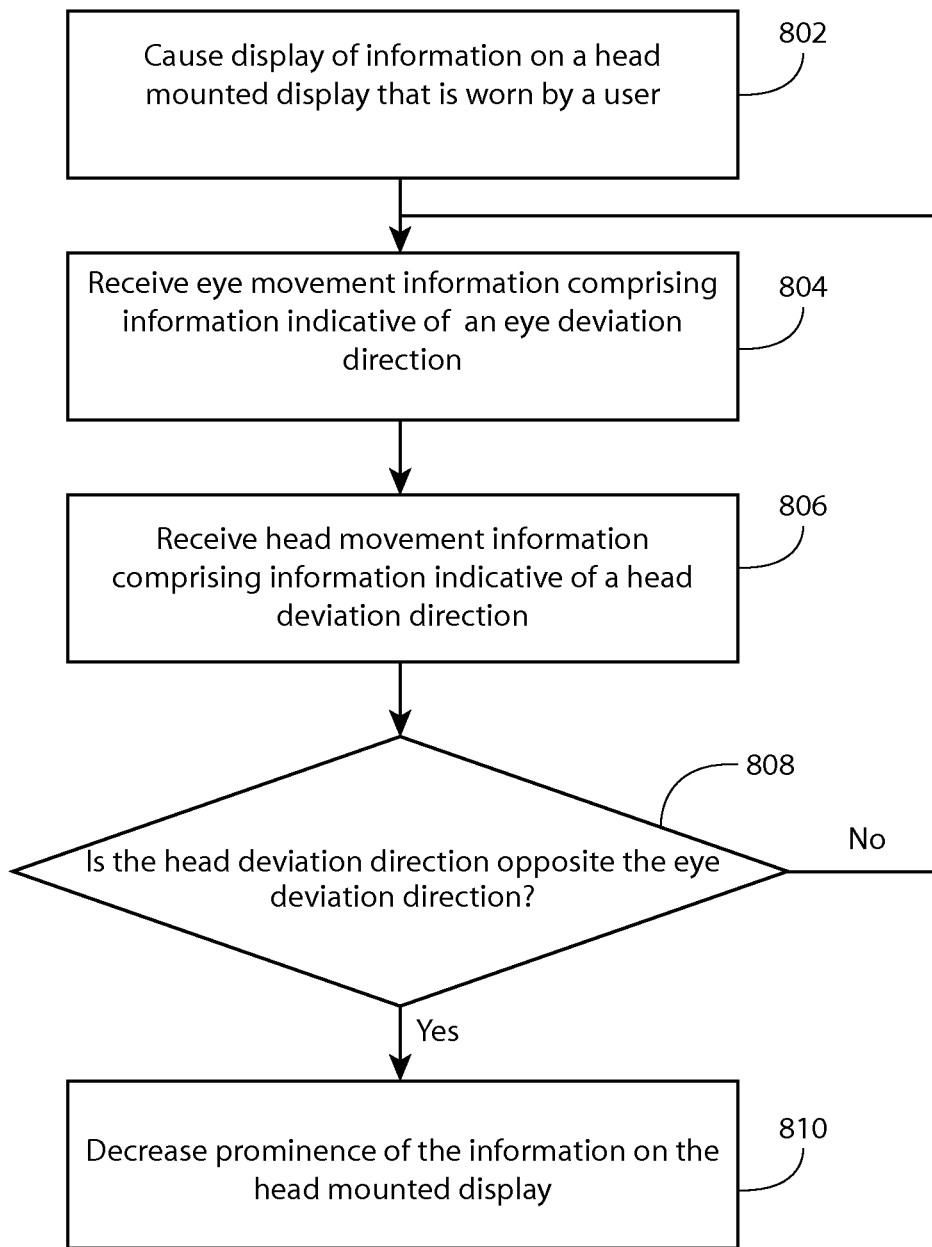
Cause display of information on a head mounted display that is worn by a user

802

Receive eye movement information comprising information indicative of an eye deviation direction

804

Receive head movement information comprising information indicative of a head deviation direction

806

808

Is the head deviation direction opposite the eye deviation direction?

No

Yes

Decrease prominence of the information on the head mounted display

810